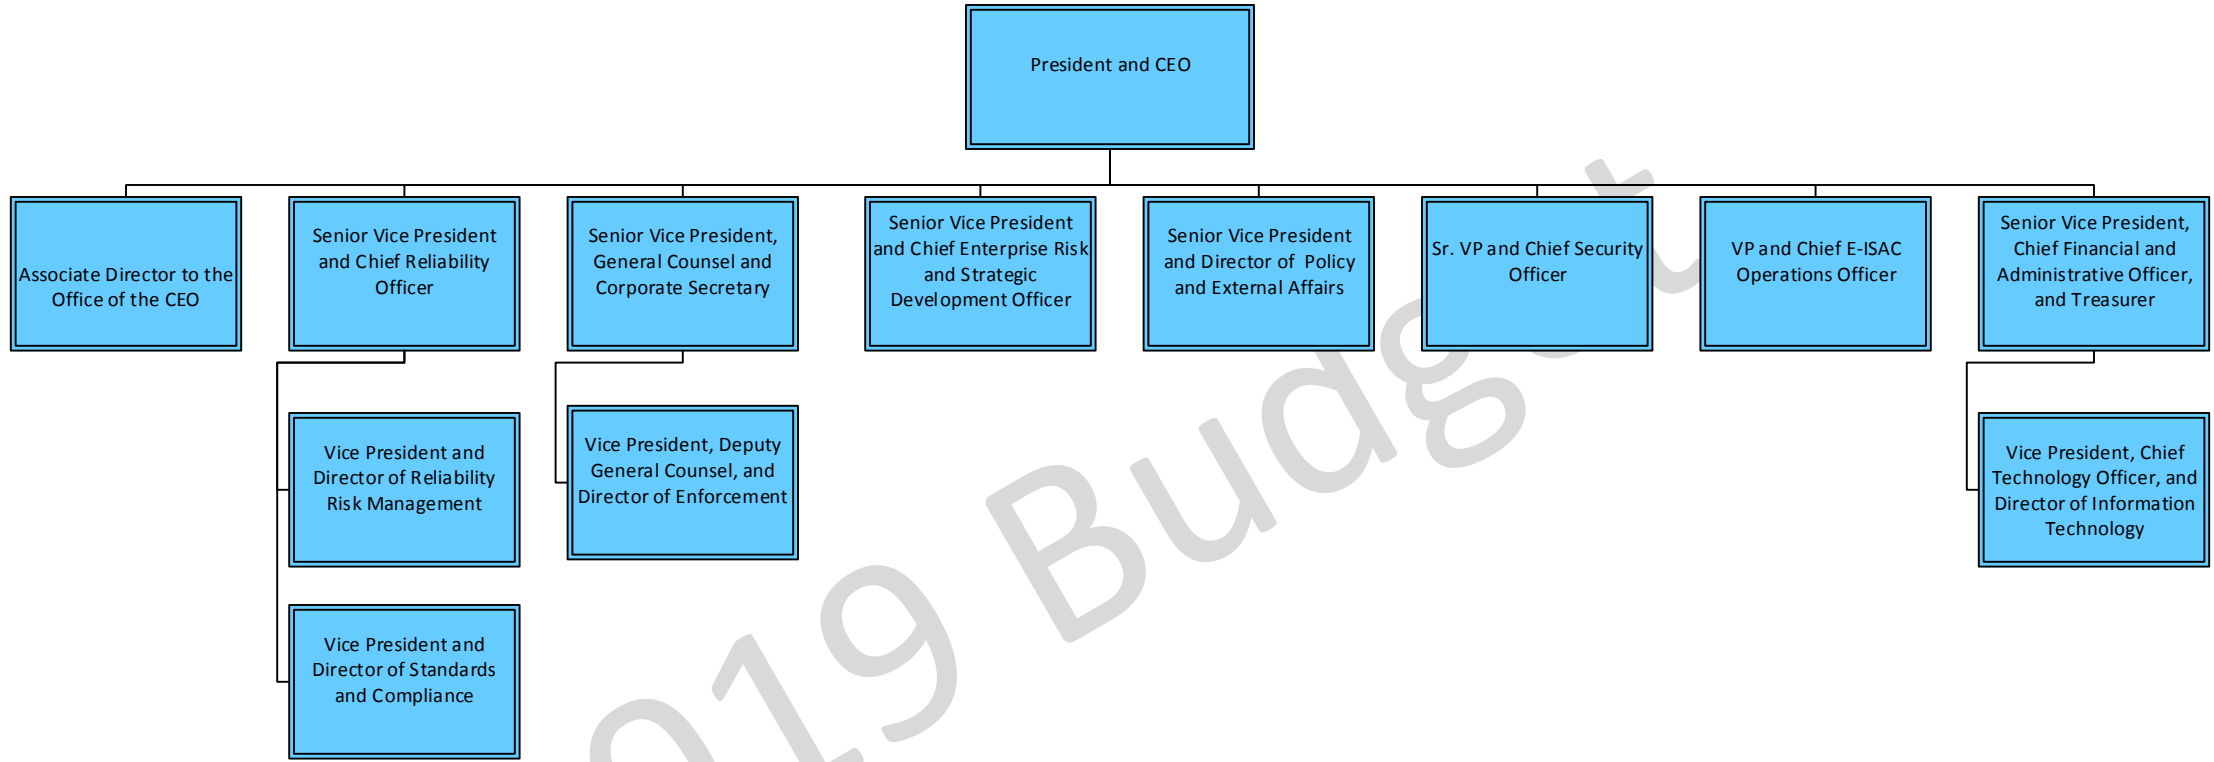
President and CEO

Associate Director to the Office of the CEO

Senior Vice President and Chief Reliability Officer

Vice President and Director of Reliability Risk Management

Vice President and Director of Standards and Compliance

Senior Vice President, General Counsel and Corporate Secretary

Vice President, Deputy General Counsel, and Director of Enforcement

Senior Vice President and Chief Enterprise Risk and Strategic Development Officer

Senior Vice President and Director of Policy and External Affairs

Sr. VP and Chief Security Officer

VP and Chief E-ISAC Operations Officer

Senior Vice President, Chief Financial and Administrative Officer, and Treasurer

Vice President, Chief Technology Officer, and Director of Information Technology

2019 Budget